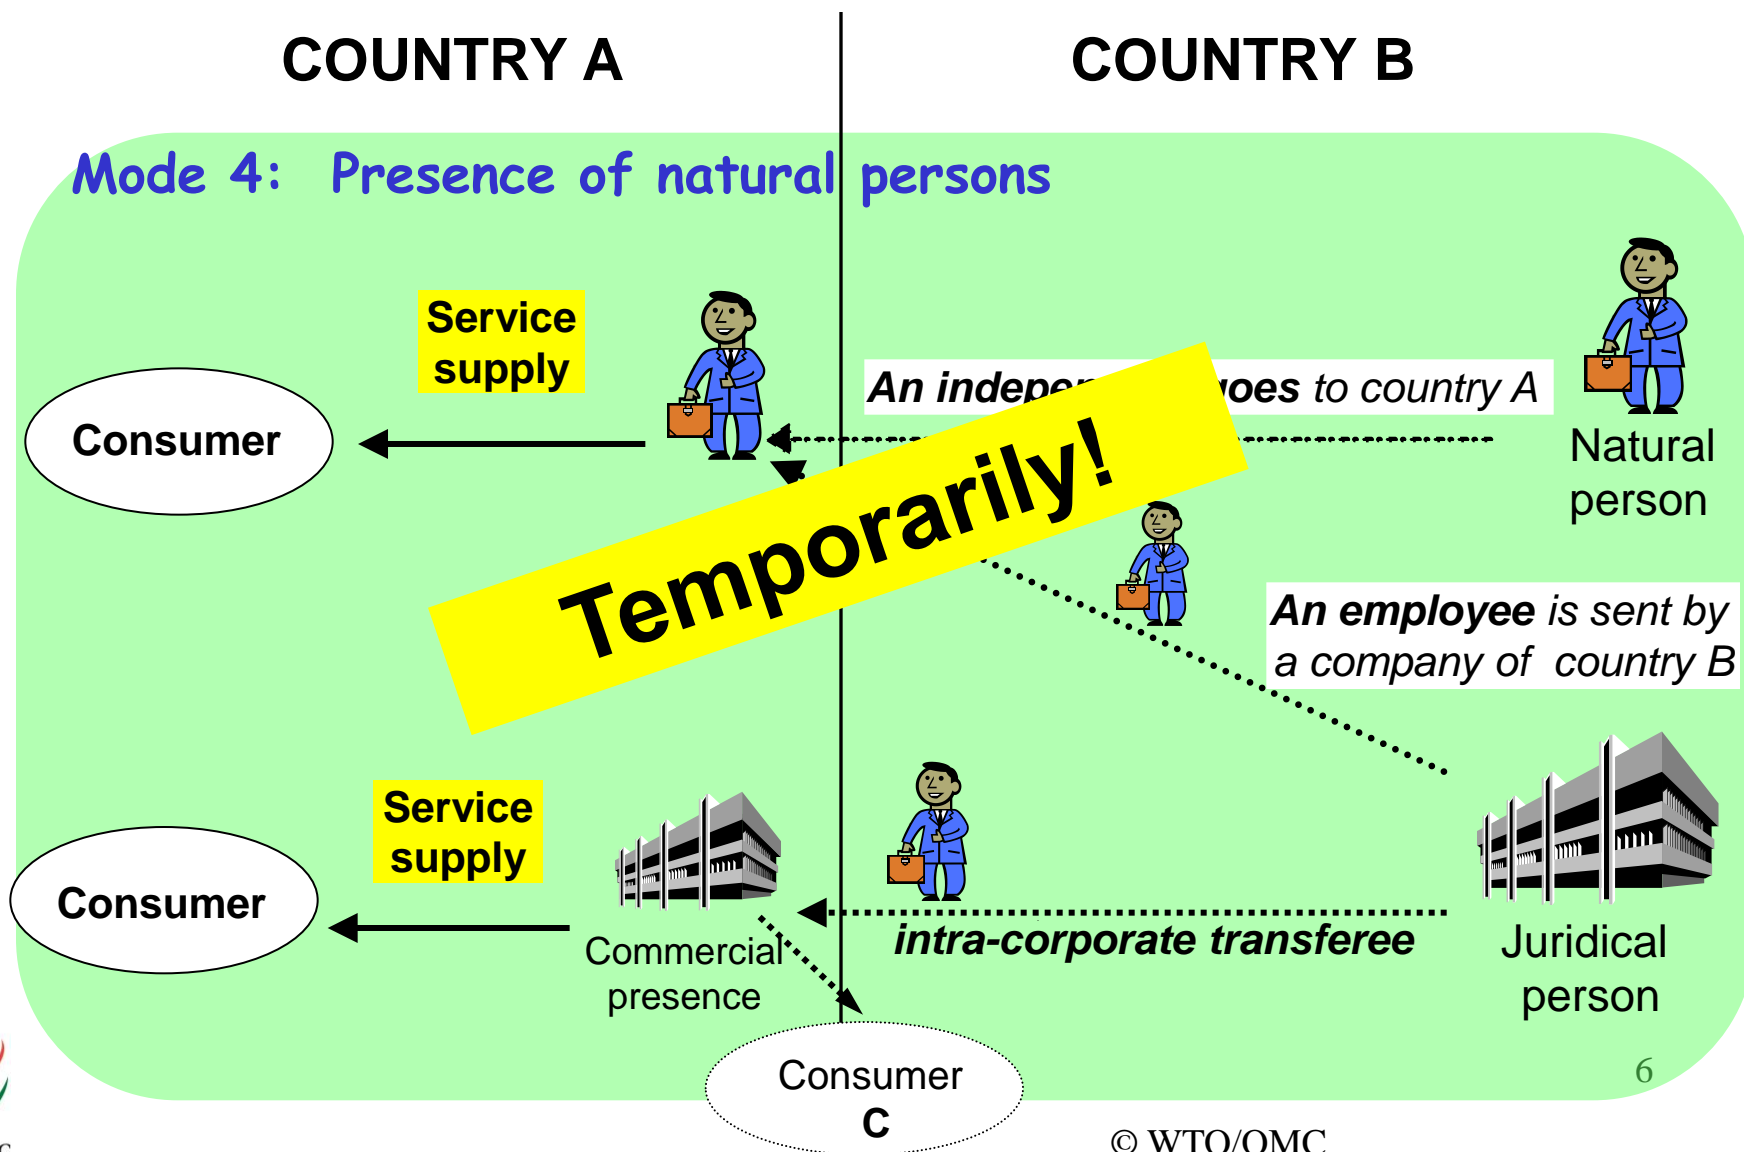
COUNTRY A

COUNTRY B

Mode 4: Presence of natural persons

Service supply

Consumer

An indepe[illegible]oes to country A

Natural person

Temporarily!

An employee is sent by a company of country B

Service supply

Consumer

Commercial presence

intra-corporate transferee

Juridical person

Consumer C

6

© WTO/OMC